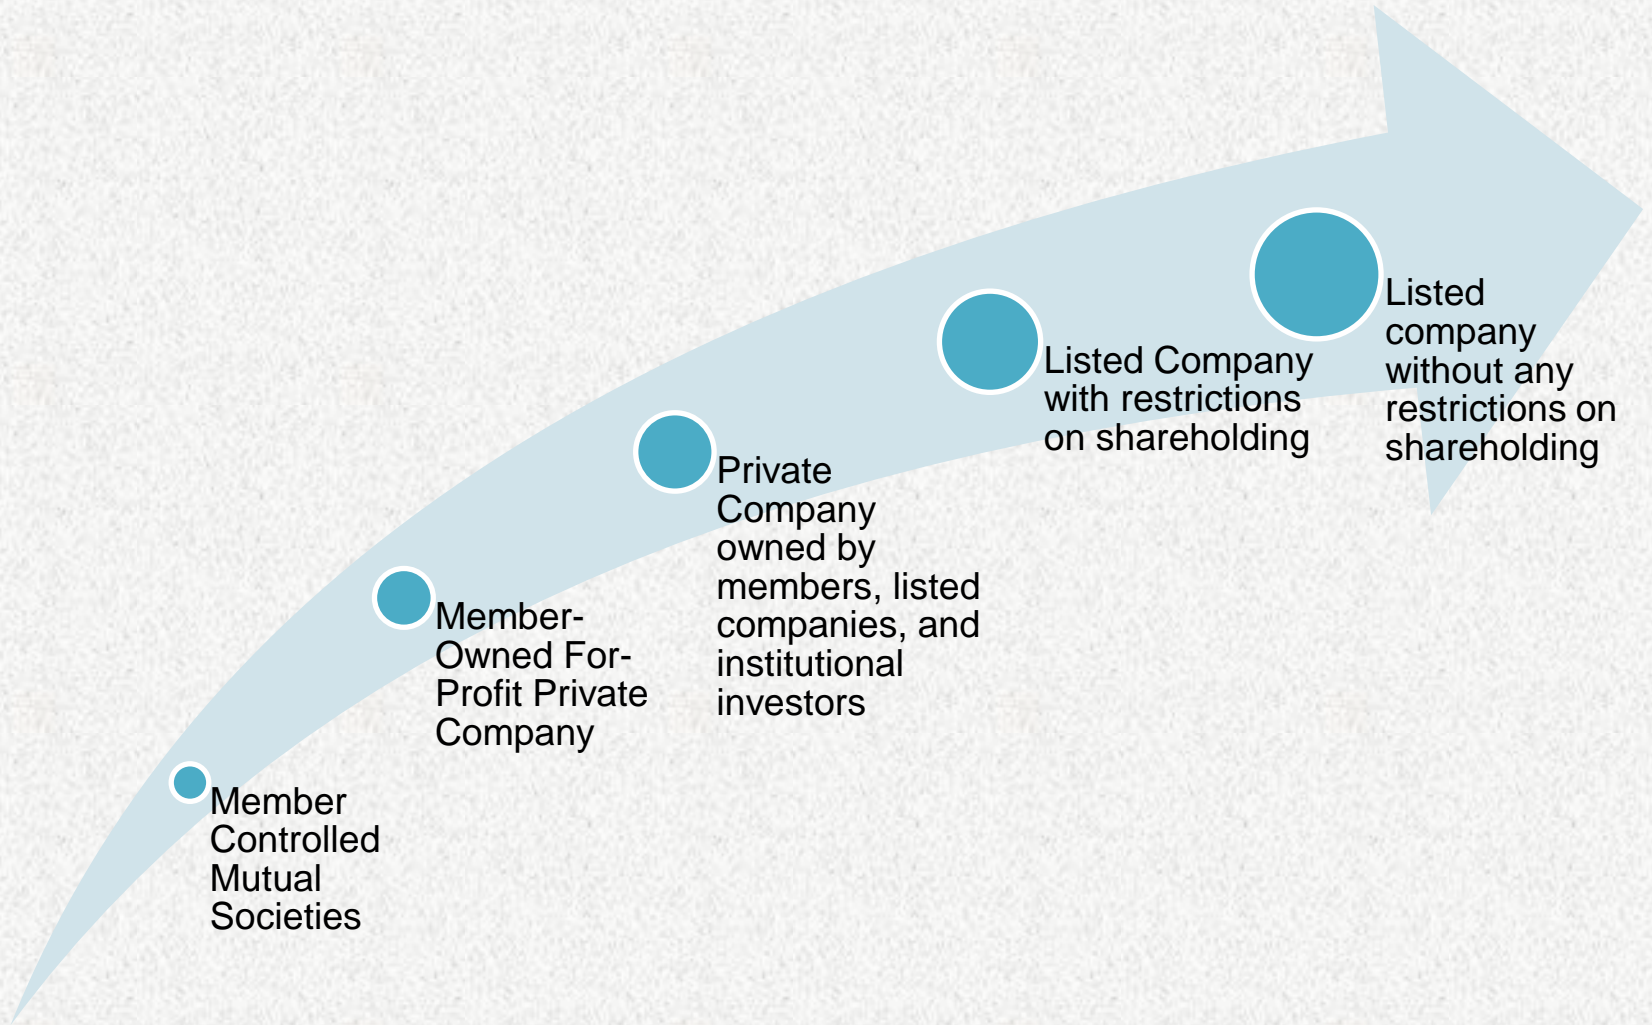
Member Controlled Mutual Societies

Member-Owned For-Profit Private Company

Private Company owned by members, listed companies, and institutional investors

Listed Company with restrictions on shareholding

Listed company without any restrictions on shareholding